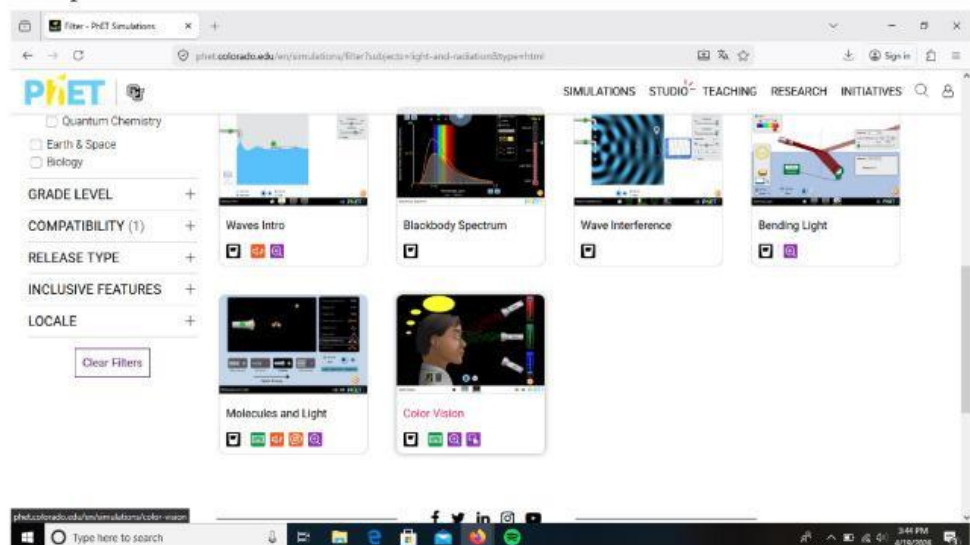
Filter - PhET Simulations

phet.colorado.edu/en/simulations/filter?subjects=light-and-radiation&type=html

Sign in

PhET

SIMULATIONS STUDIO TEACHING RESEARCH INITIATIVES

Quantum Chemistry
Earth & Space
Biology

GRADE LEVEL +
COMPATIBILITY (1) +
RELEASE TYPE +
INCLUSIVE FEATURES +
LOCALE +

Clear Filters

Waves Intro

Blackbody Spectrum

Wave Interference

Bending Light

Molecules and Light

Color Vision

phet.colorado.edu/en/simulations/color-vision

Type here to search

3:44 PM
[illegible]